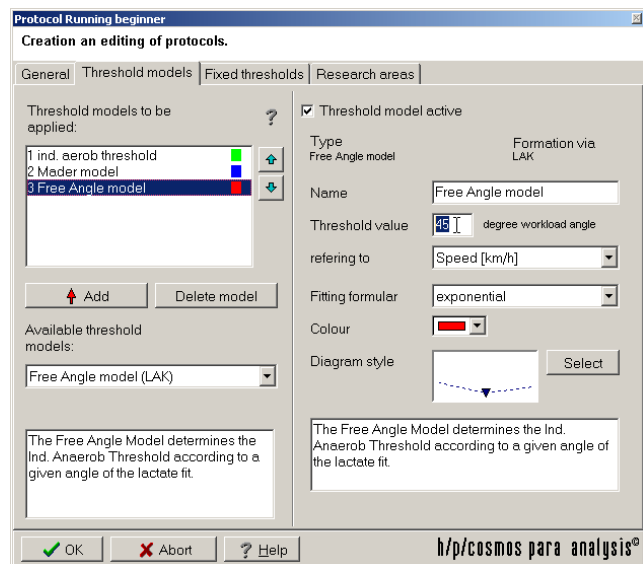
Protocol Running beginner

Creation an editing of protocols.

General | Threshold models | Fixed thresholds | Research areas

Threshold models to be applied:

?

1 ind. aerob threshold
2 Mader model
3 Free Angle model

Add

Delete model

Available threshold models:

Free Angle model (LAK)

The Free Angle Model determines the Ind. Anaerob Threshold according to a given angle of the lactate fit.

☑ Threshold model active

Type
Free Angle model

Formation via
LAK

Name
Free Angle model

Threshold value
45
degree workload angle

refering to
Speed [km/h]

Fitting formular
exponential

Colour

Diagram style

Select

The Free Angle Model determines the Ind. Anaerob Threshold according to a given angle of the lactate fit.

OK

Abort

? Help

h/p/cosmos para analysis©